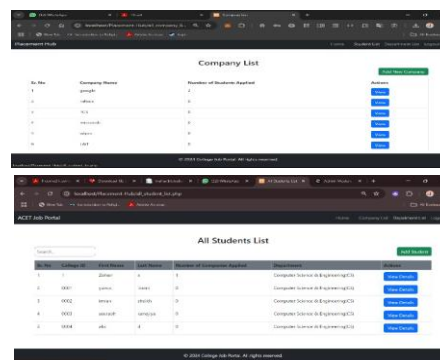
Placement Hub

Company List

Add New Company

| Sr. No | Company Name | Number of Students Applied | Actions |
|---|---|---|---|
| 1 | google | 1 | View |
| 2 | infosys | 0 | View |
| 3 | TCS | 0 | View |
| 4 | microsoft | 0 | View |
| 5 | wipro | 0 | View |
| 6 | LNT | 0 | View |

© 2024 College Job Portal. All rights reserved.

localhost/Placement-Hub/all_student_list.php

ACET Job Portal

Home Company List Department List

All Students List

Search...

Add Student

| Sr. No | College ID | First Name | Last Name | Number of Companies Applied | Department | Actions |
|---|---|---|---|---|---|---|
| 1 | 1 | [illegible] | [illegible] | 1 | Computer Science & Engineering(CS) | View Details |
| 2 | 0001 | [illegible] | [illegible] | 0 | Computer Science & Engineering(CS) | View Details |
| 3 | 0002 | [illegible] | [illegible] | 0 | Computer Science & Engineering(CS) | View Details |
| 4 | 0003 | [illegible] | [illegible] | 0 | Computer Science & Engineering(CS) | View Details |
| 5 | 0004 | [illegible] | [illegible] | 4 | Computer Science & Engineering(CS) | View Details |

© 2024 College Job Portal. All rights reserved.